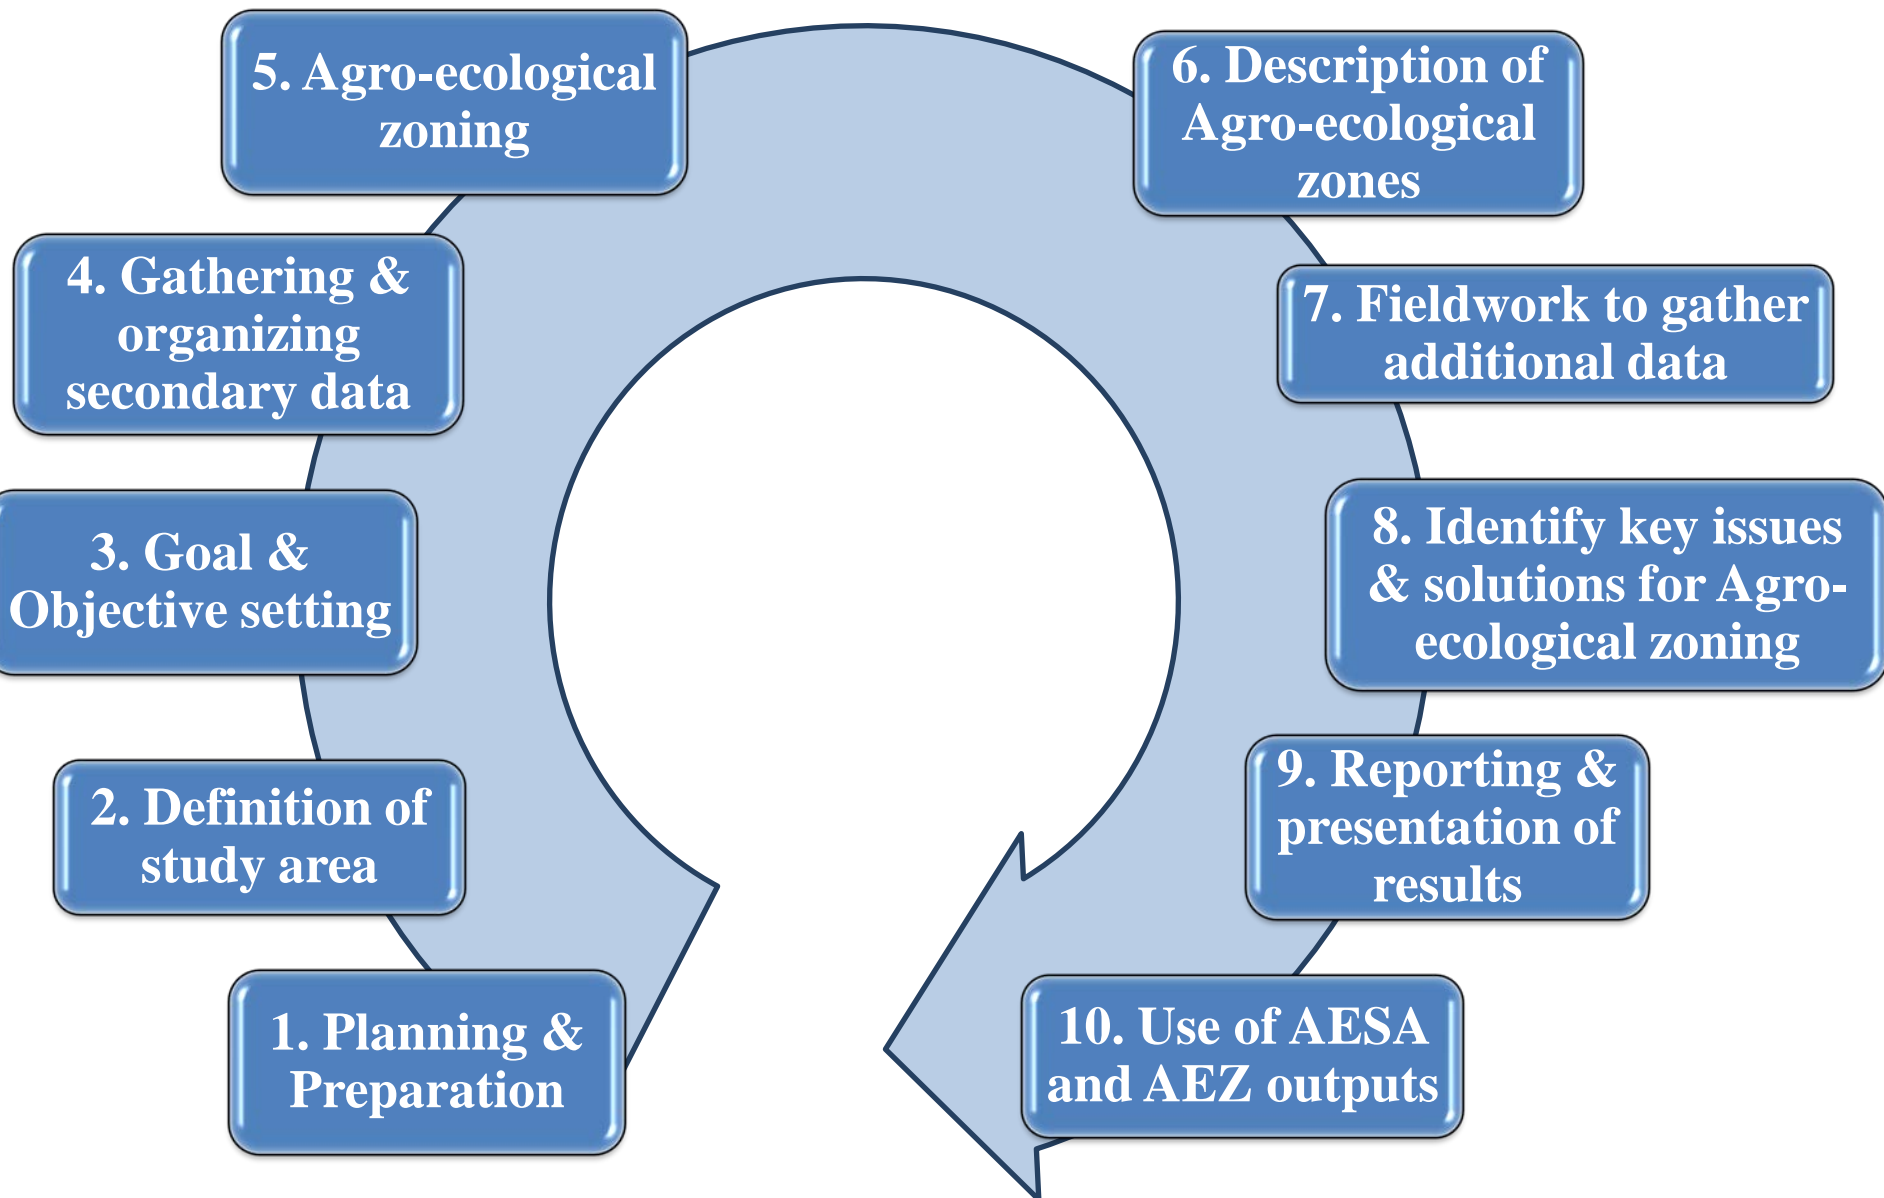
1. Planning & Preparation

2. Definition of study area

3. Goal & Objective setting

4. Gathering & organizing secondary data

5. Agro-ecological zoning

6. Description of Agro-ecological zones

7. Fieldwork to gather additional data

8. Identify key issues & solutions for Agro-ecological zoning

9. Reporting & presentation of results

10. Use of AESA and AEZ outputs